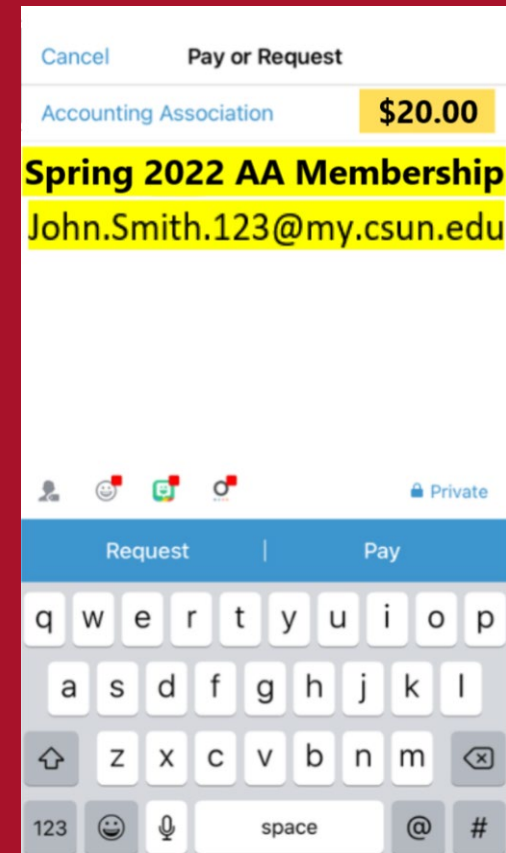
Cancel Pay or Request

Accounting Association $20.00

Spring 2022 AA Membership

John.Smith.123@my.csun.edu

Private

Request | Pay

q w e r t y u i o p

a s d f g h j k l

z x c v b n m

123 space @ #